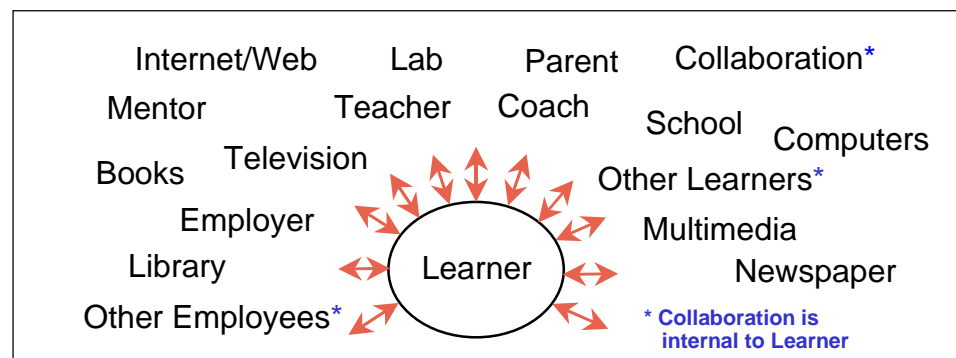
Internet/Web Lab Parent Collaboration*

Mentor Teacher Coach School Computers

Books Television Other Learners*

Employer Multimedia

Library Learner Newspaper

Other Employees*

* Collaboration is internal to Learner